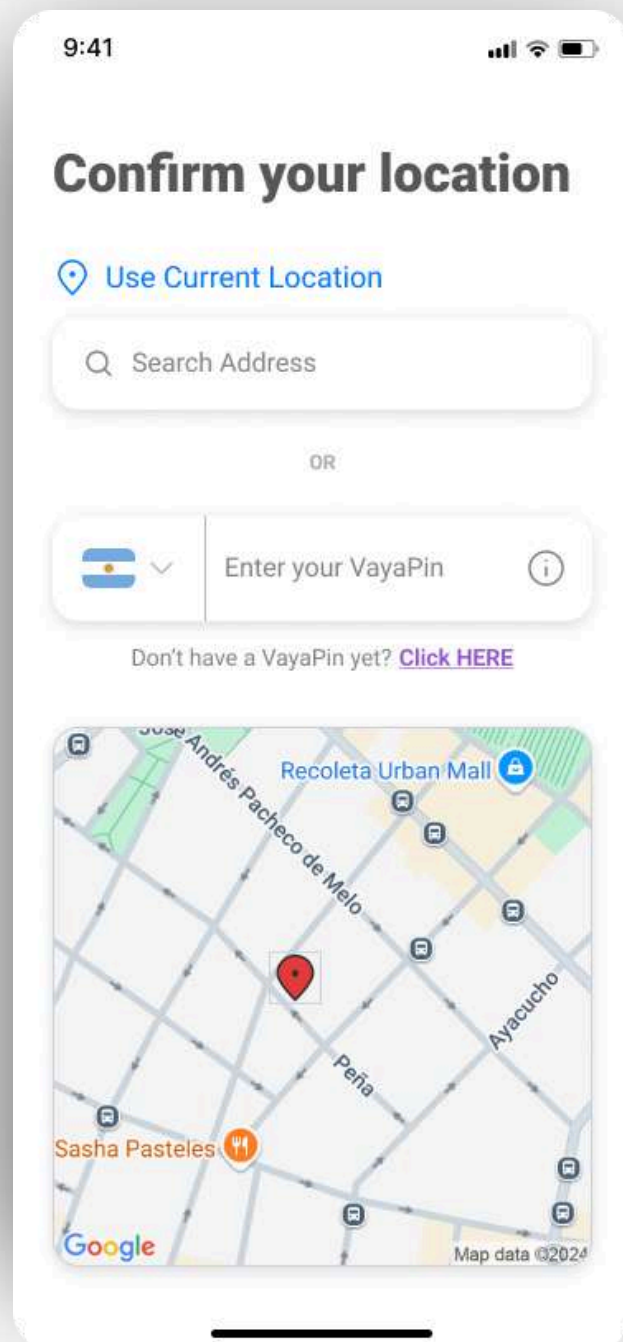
9:41

Confirm your location

Use Current Location

Search Address

OR

Enter your VayaPin

Don't have a VayaPin yet? Click HERE

José Andrés Pacheco de Melo

Recoleta Urban Mall

Ayacucho

Peña

Sasha Pasteles

Google

Map data ©2024